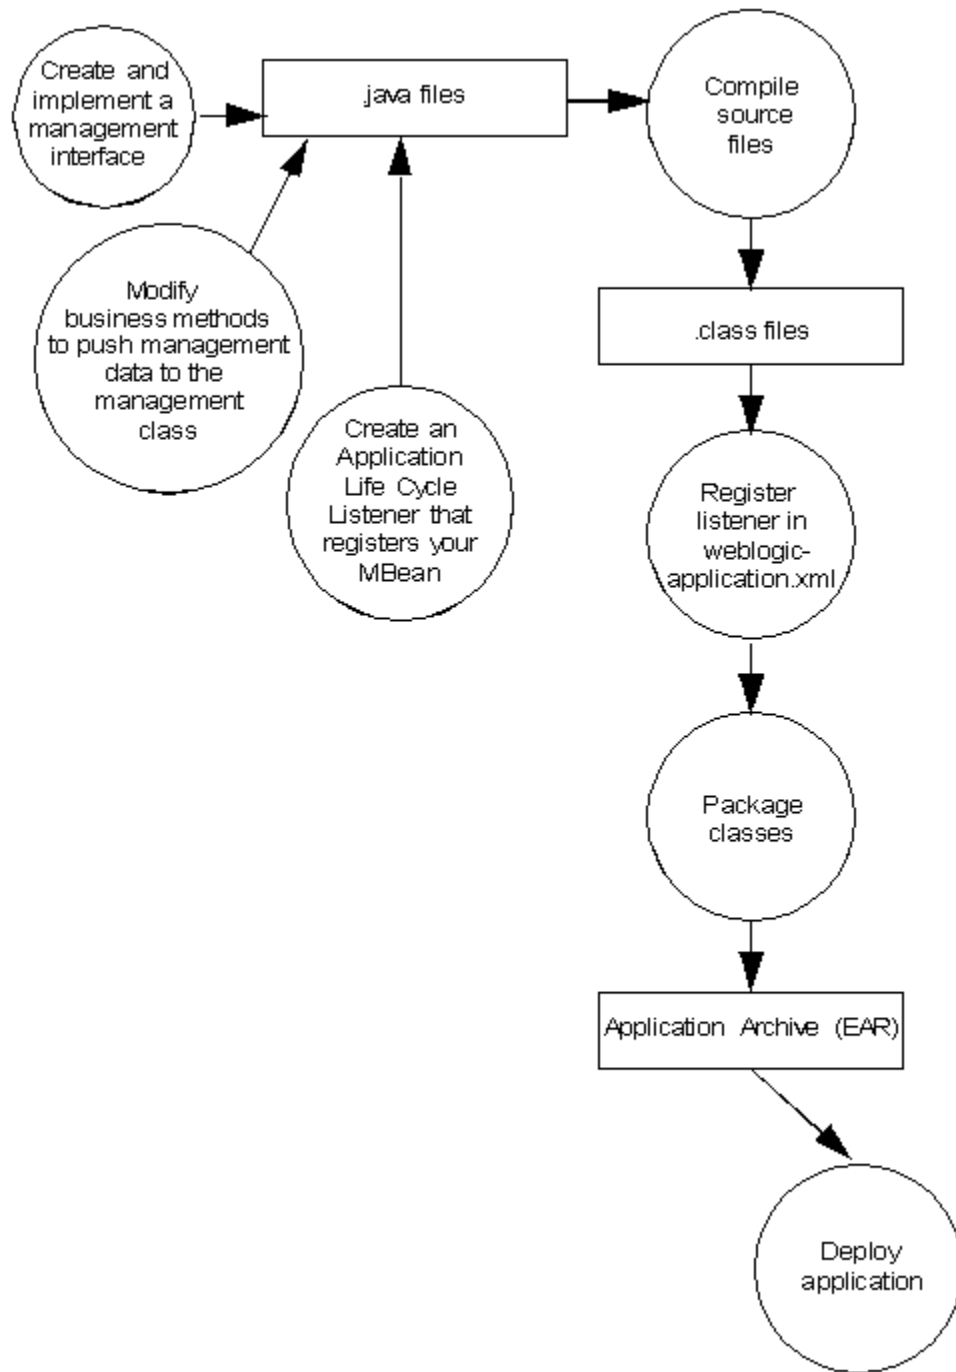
Create and implement a management interface

.java files

Compile source files

Modify business methods to push management data to the management class

Create an Application Life Cycle Listener that registers your MBean

.class files

Register listener in weblogic-application.xml

Package classes

Application Archive (EAR)

Deploy application